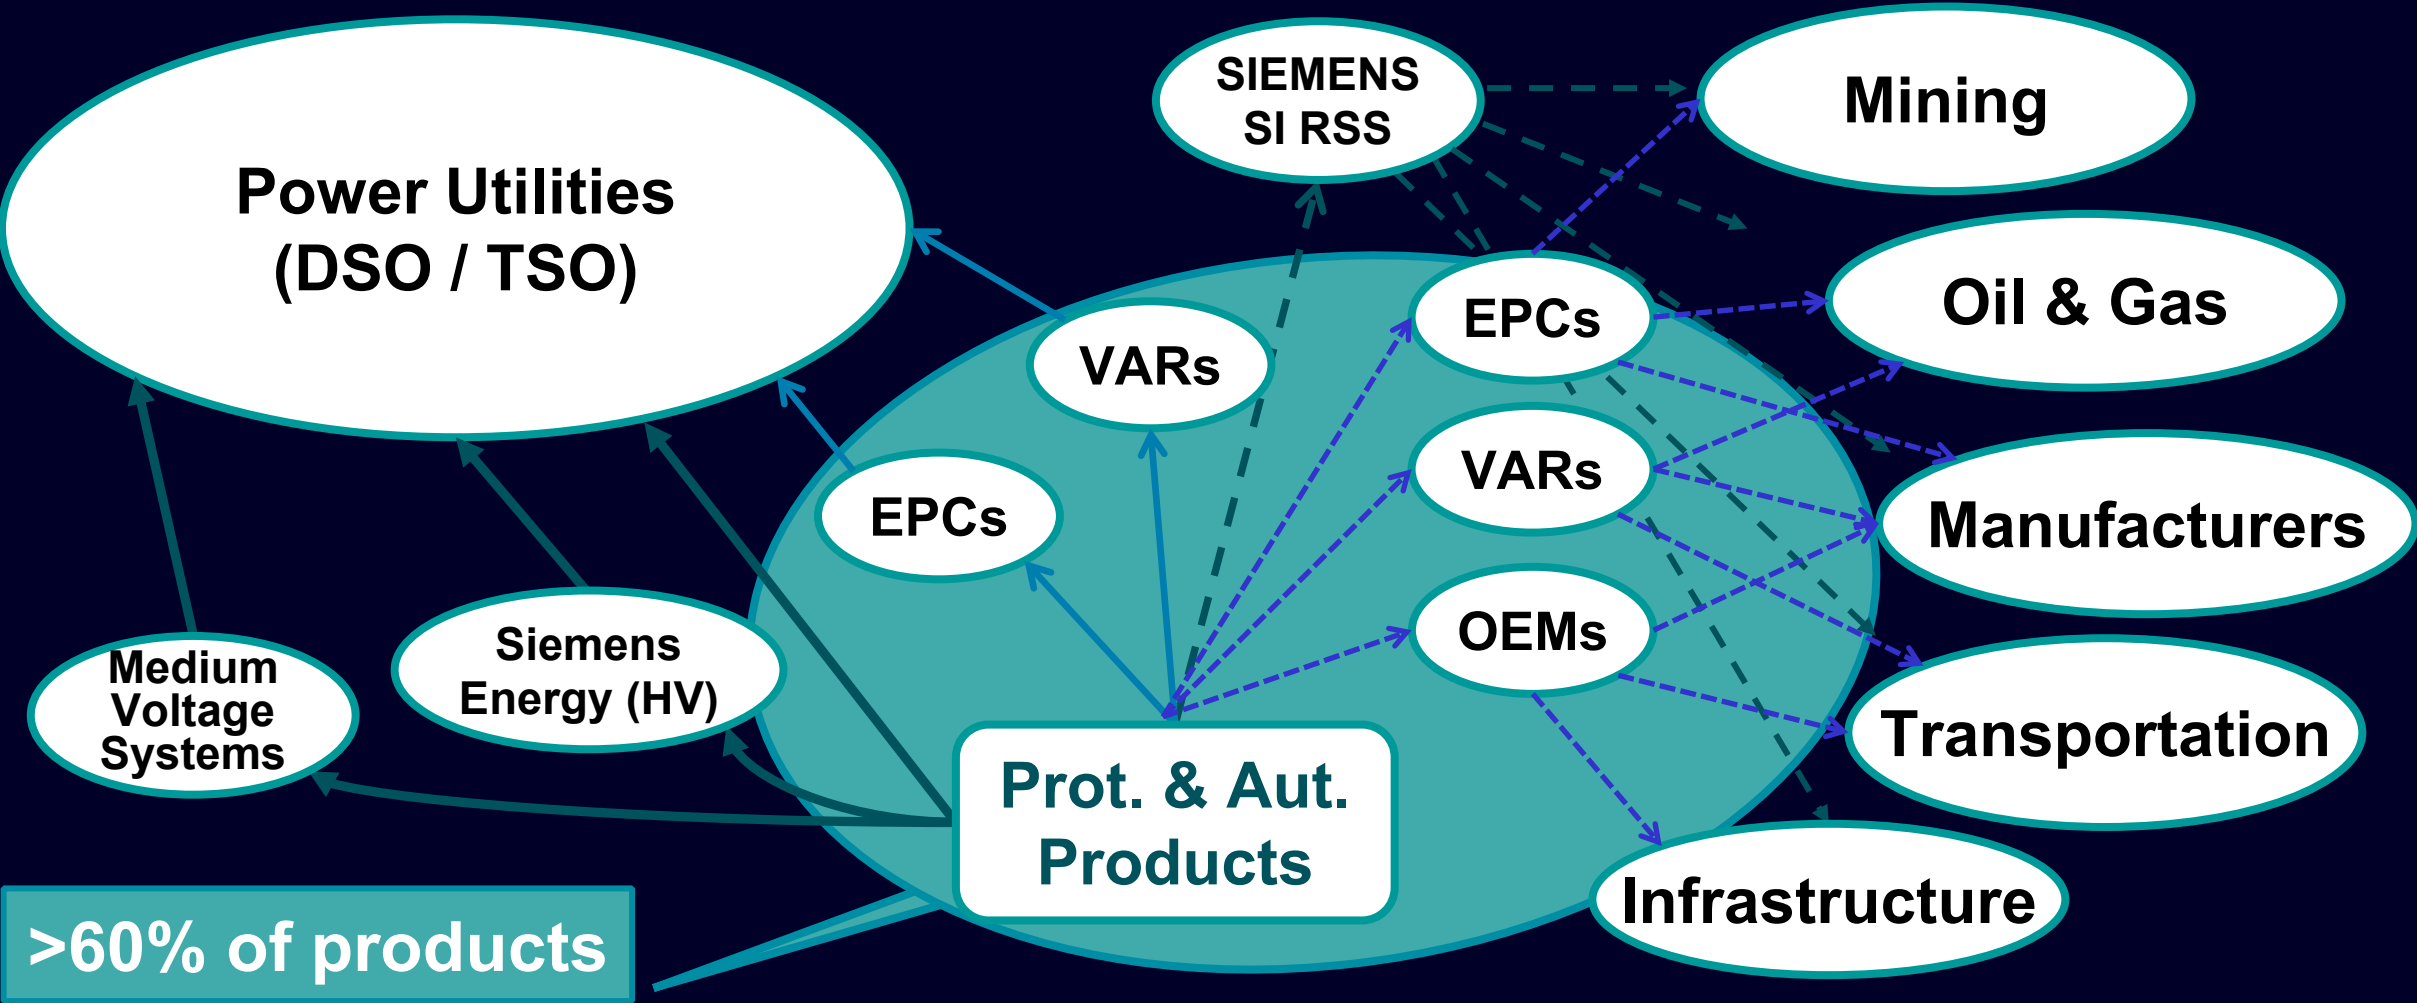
Power Utilities (DSO / TSO)

SIEMENS SI RSS

Mining

Oil & Gas

VARs

EPCs

VARs

EPCs

Manufacturers

OEMs

Medium Voltage Systems

Siemens Energy (HV)

Prot. & Aut. Products

Transportation

Infrastructure

>60% of products